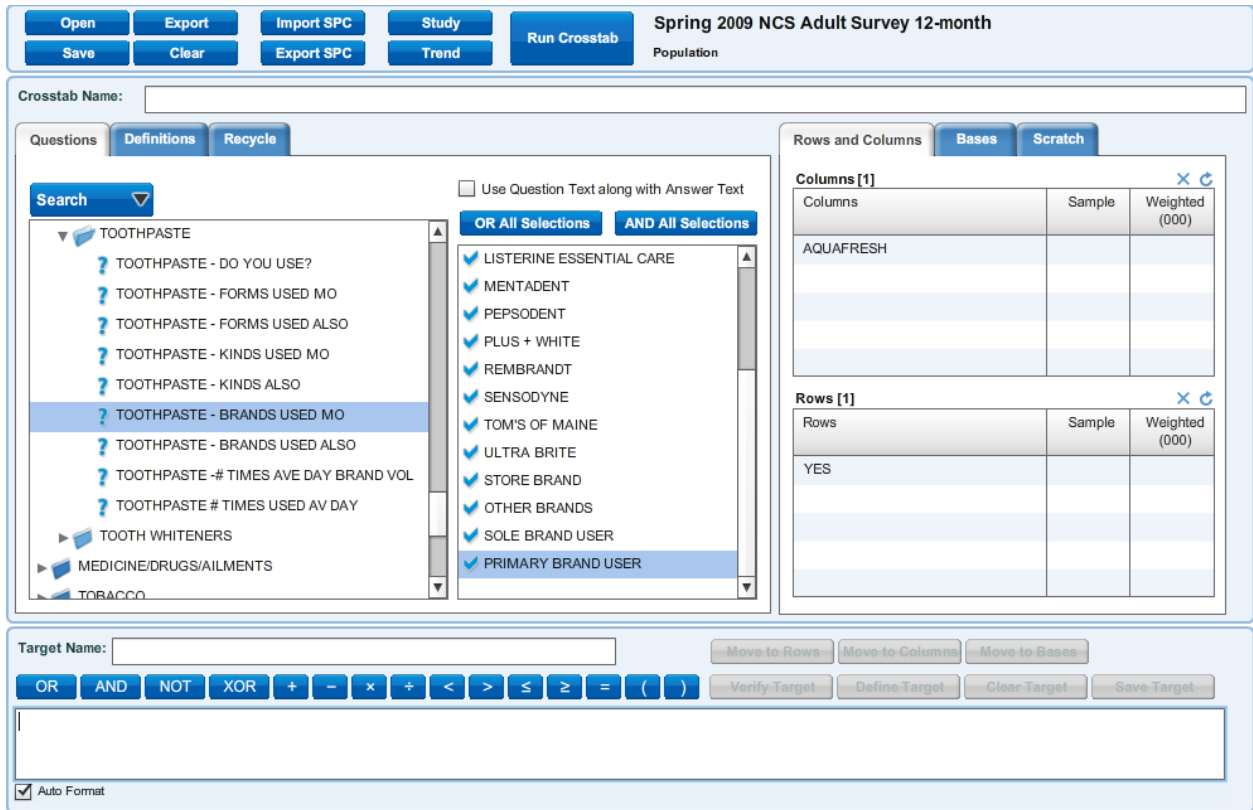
Open Export Import SPC Study
Save Clear Export SPC Trend
Run Crosstab

Spring 2009 NCS Adult Survey 12-month
Population

Crosstab Name:

Questions Definitions Recycle

Search

Use Question Text along with Answer Text

OR All Selections AND All Selections

TOOTHPASTE
TOOTHPASTE - DO YOU USE?
TOOTHPASTE - FORMS USED MO
TOOTHPASTE - FORMS USED ALSO
TOOTHPASTE - KINDS USED MO
TOOTHPASTE - KINDS ALSO
TOOTHPASTE - BRANDS USED MO
TOOTHPASTE - BRANDS USED ALSO
TOOTHPASTE -# TIMES AVE DAY BRAND VOL
TOOTHPASTE # TIMES USED AV DAY
TOOTH WHITENERS
MEDICINE/DRUGS/AILMENTS
TOBACCO

LISTERINE ESSENTIAL CARE
MENTADENT
PEPSODENT
PLUS + WHITE
REMBRANDT
SENSODYNE
TOM'S OF MAINE
ULTRA BRITE
STORE BRAND
OTHER BRANDS
SOLE BRAND USER
PRIMARY BRAND USER

Rows and Columns Bases Scratch

Columns [1]

| Columns | Sample | Weighted (000) |
|---|---|---|
| AQUAFRESH | | |

Rows [1]

| Rows | Sample | Weighted (000) |
|---|---|---|
| YES | | |

Target Name:

Move to Rows Move to Columns Move to Bases

OR AND NOT XOR + − × ÷ < > ≤ ≥ = ( )

Verify Target Define Target Clear Target Save Target

Auto Format